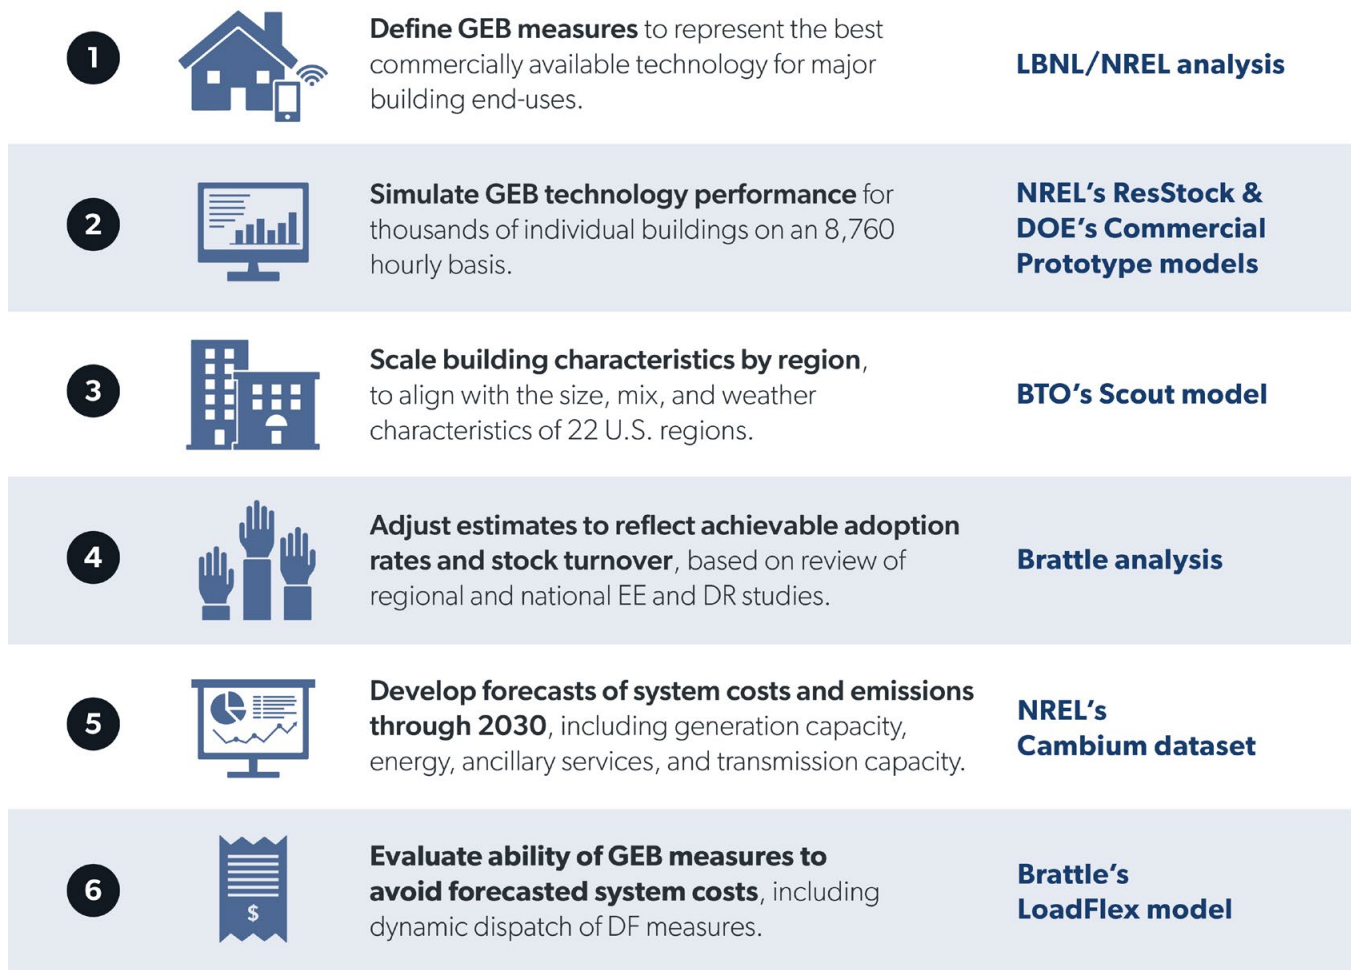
1

**Define GEB measures** to represent the best commercially available technology for major building end-uses.

**LBNL/NREL analysis**

2

**Simulate GEB technology performance** for thousands of individual buildings on an 8,760 hourly basis.

**NREL's ResStock & DOE's Commercial Prototype models**

3

**Scale building characteristics by region**, to align with the size, mix, and weather characteristics of 22 U.S. regions.

**BTO's Scout model**

4

**Adjust estimates to reflect achievable adoption rates and stock turnover**, based on review of regional and national EE and DR studies.

**Brattle analysis**

5

**Develop forecasts of system costs and emissions through 2030**, including generation capacity, energy, ancillary services, and transmission capacity.

**NREL's Cambium dataset**

6

$

**Evaluate ability of GEB measures to avoid forecasted system costs**, including dynamic dispatch of DF measures.

**Brattle's LoadFlex model**